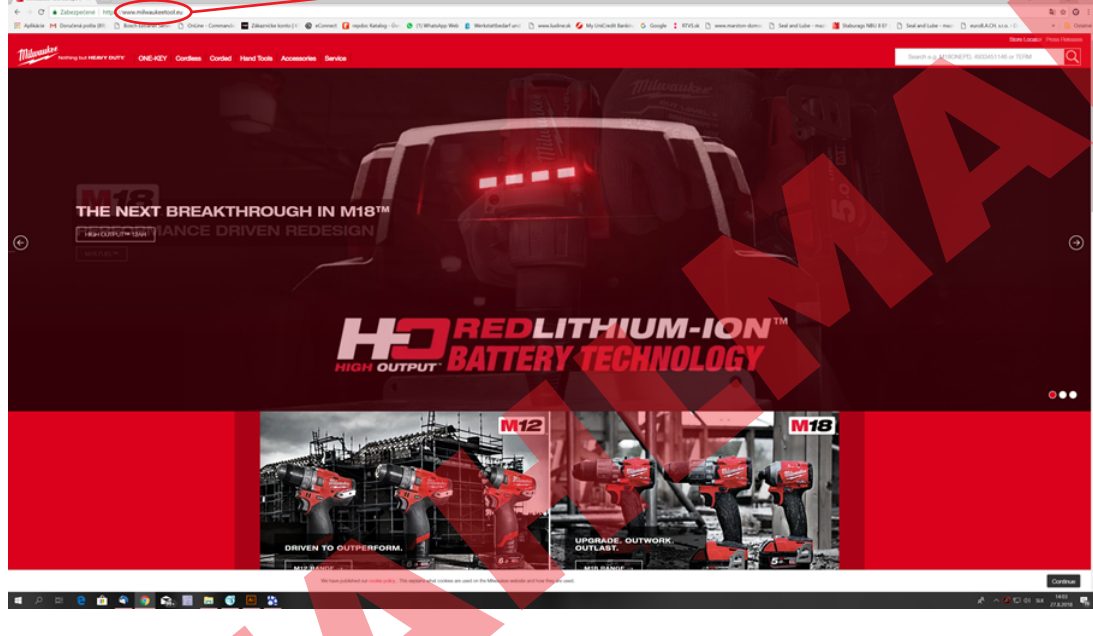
Zabezpečené | https://www.milwaukeetool.eu

Aplikácie | Doručená pošta (89) | Bosch Einkauf Servi | Online - Commercia | Zákaznícke konto | eConnect | repdoc Katalog | (1) WhatsApp Web | Werkstattbedarf und | www.kuline.sk | My UniCredit Bankin | Google | RTVS.sk | www.marston-doma | Seal and Lube | Blaburags NBU | Seal and Lube | eurolBACh, s.r.o.

Milwaukee Nothing but HEAVY DUTY

ONE-KEY Cordless Corded Hand Tools Accessories Service

Store Locator Press Releases

Search e.g. M18ONEPD, 4933451146 or TERM

M18

THE NEXT BREAKTHROUGH IN M18™

PERFORMANCE DRIVEN REDESIGN

HIGH OUTPUT™ 12AH

HD REDLITHIUM-ION™ HIGH OUTPUT™ BATTERY TECHNOLOGY

M12

DRIVEN TO OUTPERFORM.

M12 RANGE

M18

UPGRADE. OUTWORK. OUTLAST.

M18 RANGE

We have published our cookie policy. This explains what cookies are used on the Milwaukee website and how they are used.

Continue

MILWAUKEE

14:03 27.8.2018